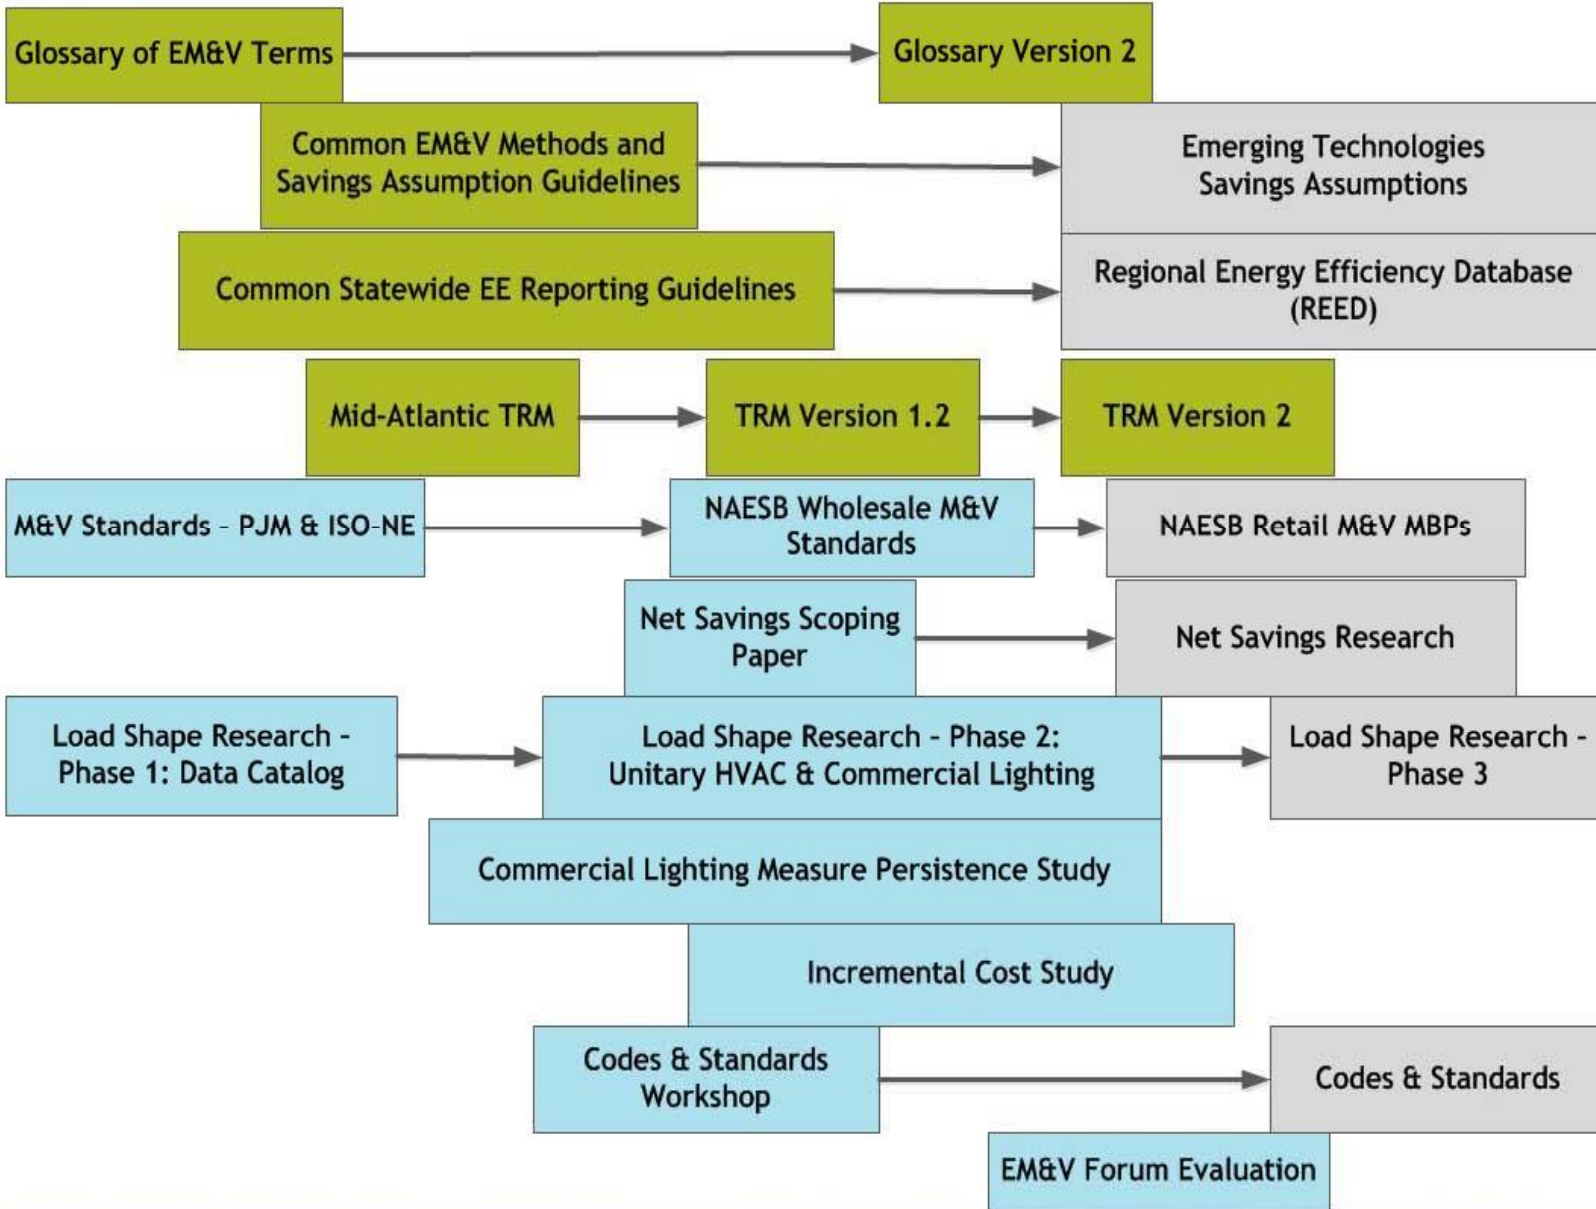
Glossary of EM&V Terms

Glossary Version 2

Common EM&V Methods and Savings Assumption Guidelines

Emerging Technologies Savings Assumptions

Common Statewide EE Reporting Guidelines

Regional Energy Efficiency Database (REED)

Mid-Atlantic TRM

TRM Version 1.2

TRM Version 2

M&V Standards – PJM & ISO-NE

NAESB Wholesale M&V Standards

NAESB Retail M&V MBPs

Net Savings Scoping Paper

Net Savings Research

Load Shape Research - Phase 1: Data Catalog

Load Shape Research - Phase 2: Unitary HVAC & Commercial Lighting

Load Shape Research - Phase 3

Commercial Lighting Measure Persistence Study

Incremental Cost Study

Codes & Standards Workshop

Codes & Standards

EM&V Forum Evaluation